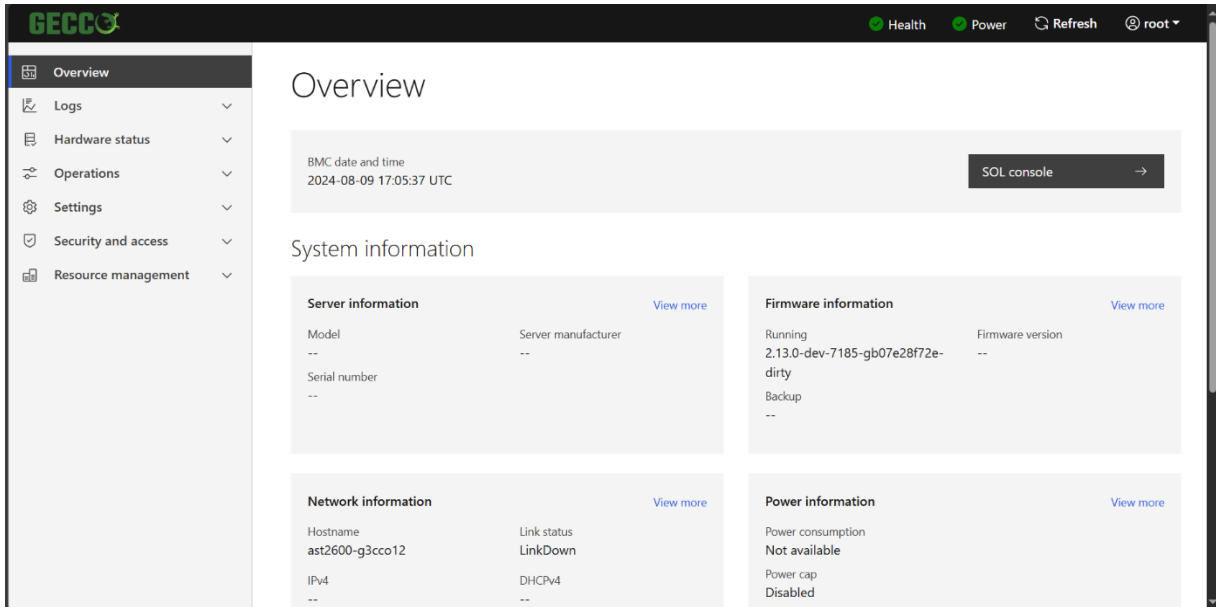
GECCO

Health Power Refresh root

Overview
Logs
Hardware status
Operations
Settings
Security and access
Resource management

Overview

BMC date and time
2024-08-09 17:05:37 UTC

SOL console →

System information

Server information
View more
Model
--
Server manufacturer
--
Serial number
--

Firmware information
View more
Running
2.13.0-dev-7185-gb07e28f72e-dirty
Firmware version
--
Backup
--

Network information
View more
Hostname
ast2600-g3cco12
Link status
LinkDown
IPv4
--
DHCPv4
--

Power information
View more
Power consumption
Not available
Power cap
Disabled